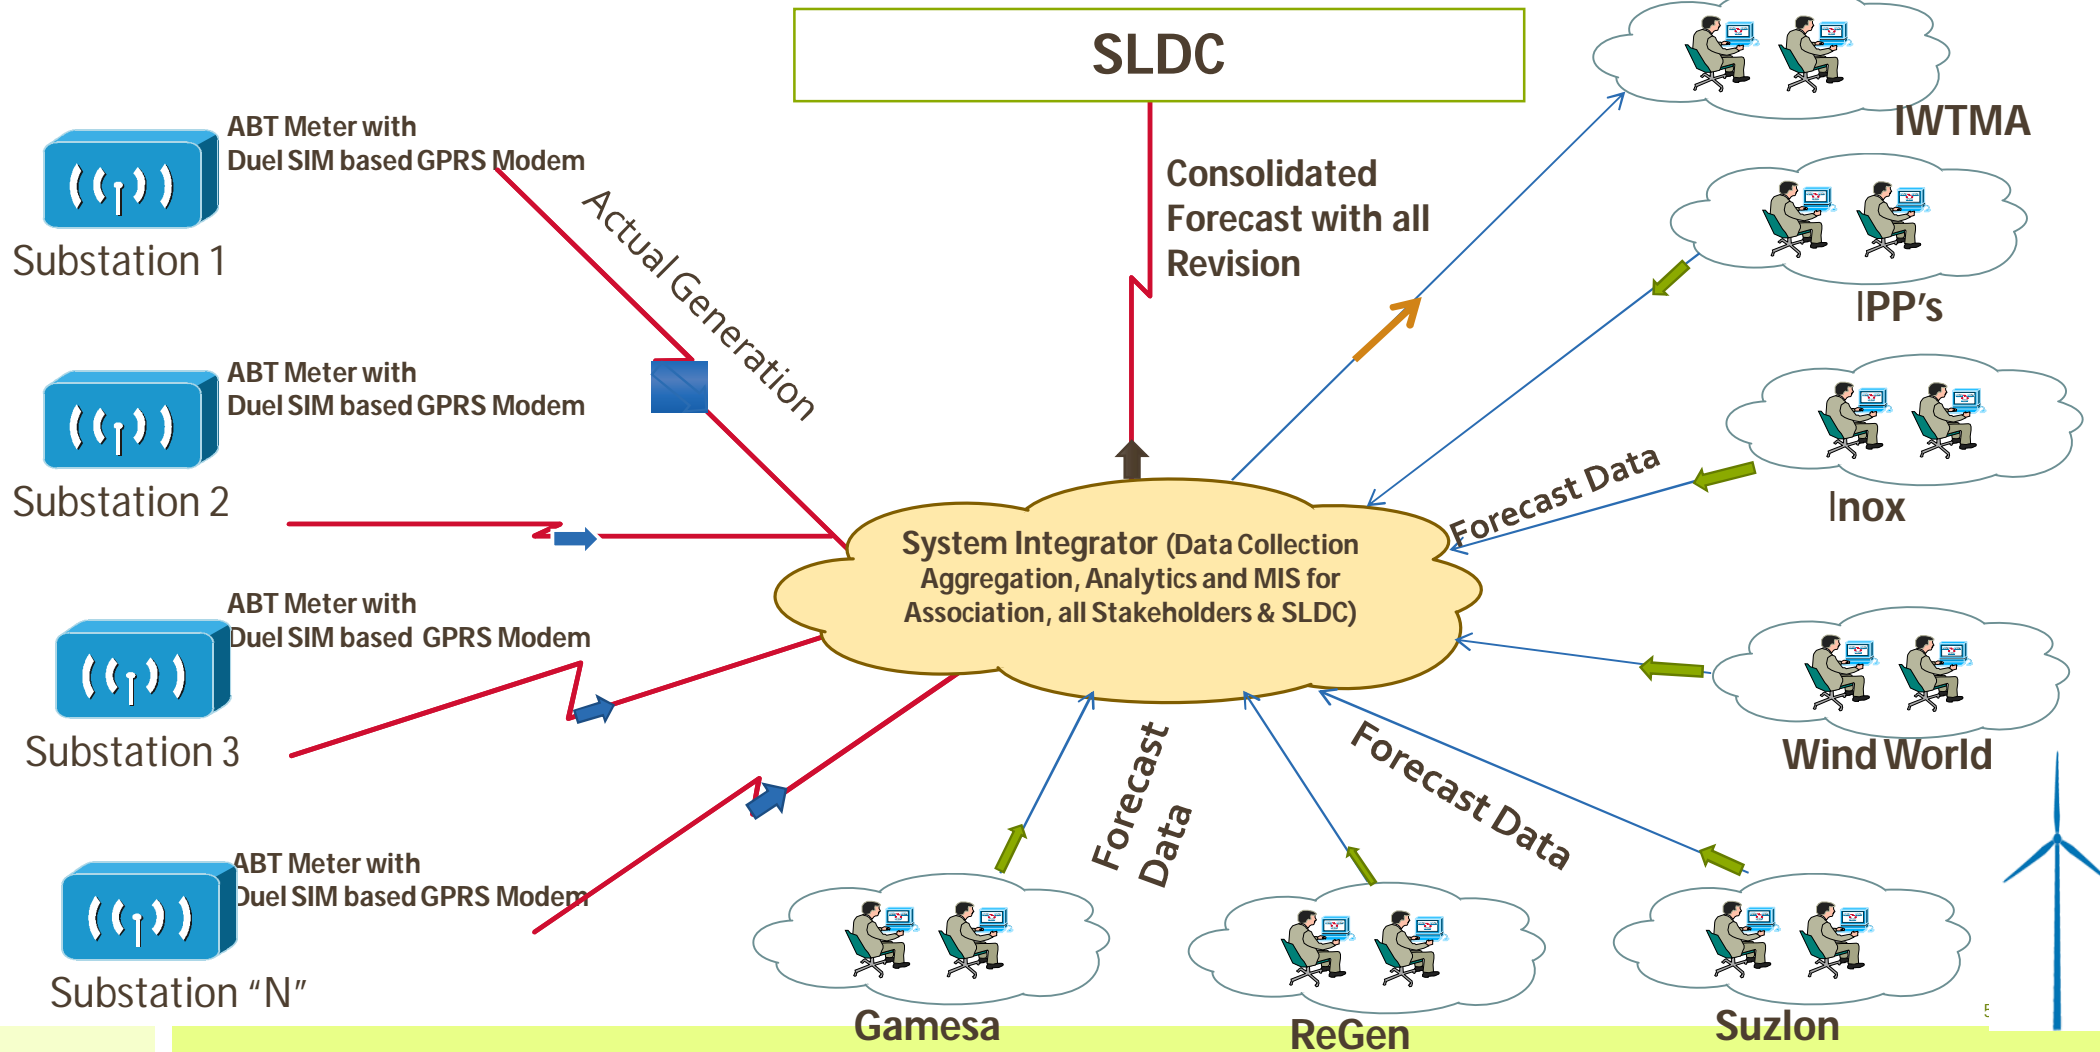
SLDC

IWTMA

ABT Meter with
Duel SIM based GPRS Modem

Substation 1

Actual Generation

Consolidated Forecast with all Revision

IPP's

ABT Meter with
Duel SIM based GPRS Modem

Substation 2

Inox

Forecast Data

System Integrator (Data Collection Aggregation, Analytics and MIS for Association, all Stakeholders & SLDC)

ABT Meter with
Duel SIM based GPRS Modem

Substation 3

Wind World

Forecast Data

Forecast Data

ABT Meter with
Duel SIM based GPRS Modem

Substation "N"

Gamesa

ReGen

Suzlon